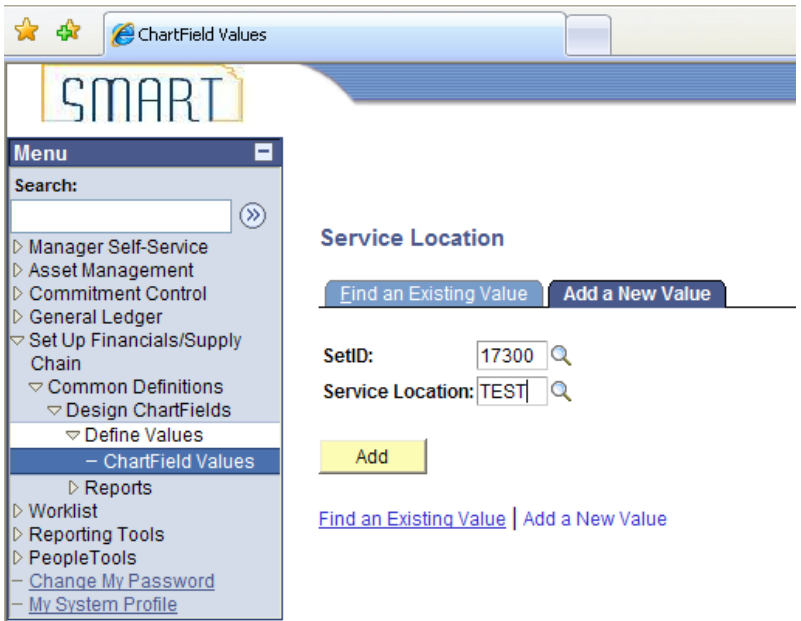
ChartField Values

SMART

Menu

Search:

Manager Self-Service
Asset Management
Commitment Control
General Ledger
Set Up Financials/Supply Chain
Common Definitions
Design ChartFields
Define Values
– ChartField Values
Reports
Worklist
Reporting Tools
PeopleTools
– Change My Password
– My System Profile

Service Location

Find an Existing Value | Add a New Value

SetID: 17300
Service Location: TEST

Add

Find an Existing Value | Add a New Value